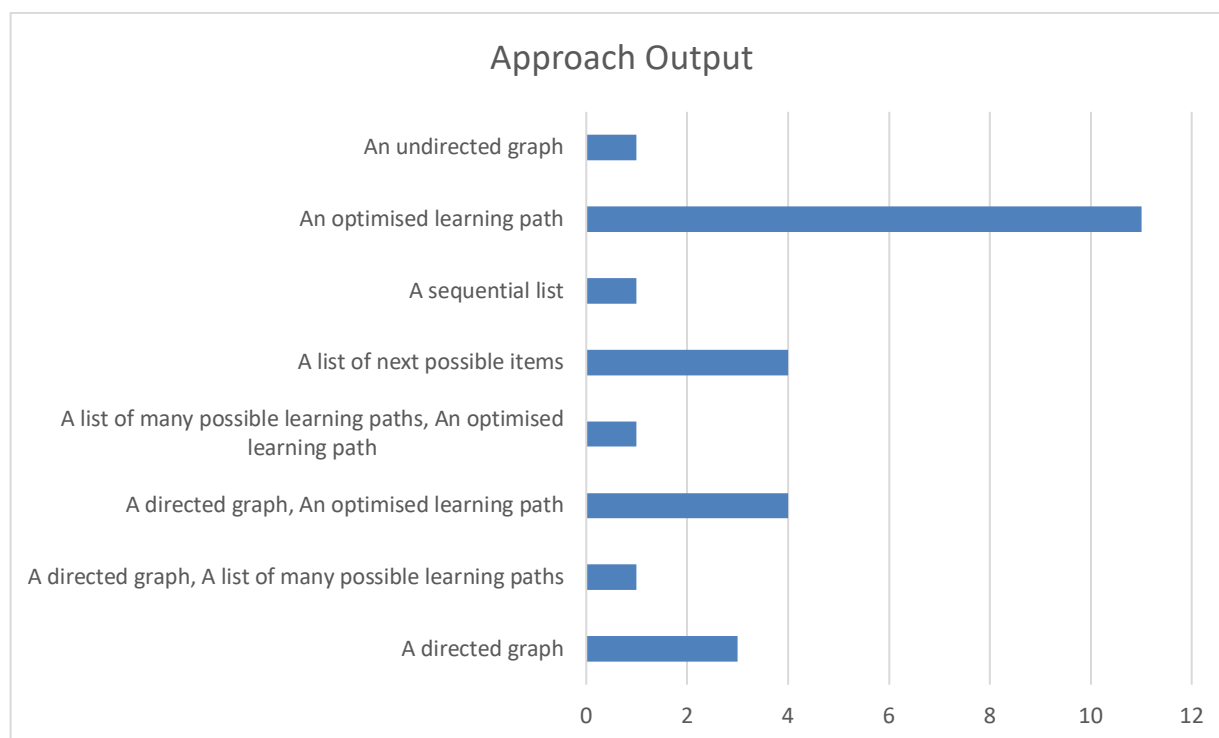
Approach Output

An undirected graph

An optimised learning path

A sequential list

A list of next possible items

A list of many possible learning paths, An optimised learning path

A directed graph, An optimised learning path

A directed graph, A list of many possible learning paths

A directed graph

0 2 4 6 8 10 12